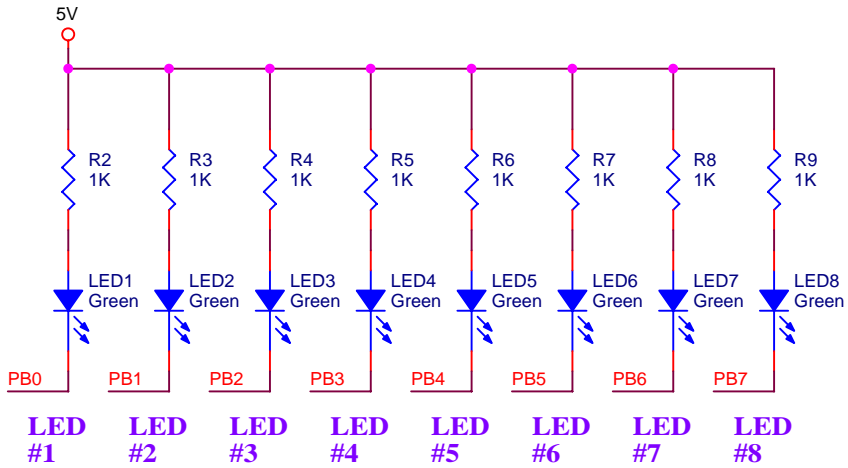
5V

R2
1K

R3
1K

R4
1K

R5
1K

R6
1K

R7
1K

R8
1K

R9
1K

LED1
Green

LED2
Green

LED3
Green

LED4
Green

LED5
Green

LED6
Green

LED7
Green

LED8
Green

PB0 PB1 PB2 PB3 PB4 PB5 PB6 PB7

LED #1 LED #2 LED #3 LED #4 LED #5 LED #6 LED #7 LED #8